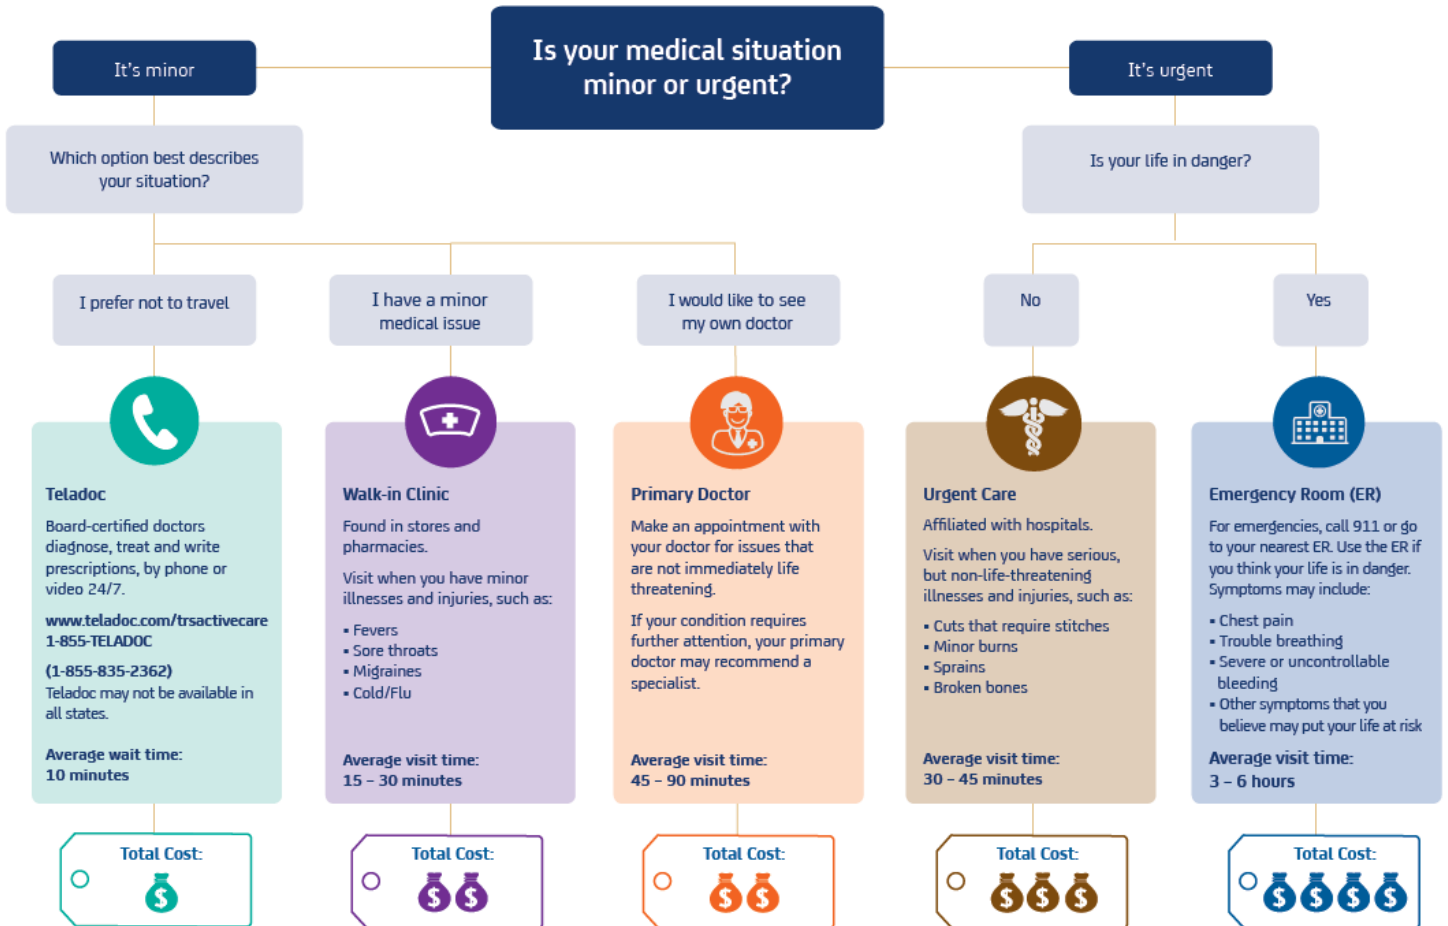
Is your medical situation minor or urgent?

It's minor

Which option best describes your situation?

I prefer not to travel

I have a minor medical issue

I would like to see my own doctor

It's urgent

Is your life in danger?

No

Yes

Teladoc

Board-certified doctors diagnose, treat and write prescriptions, by phone or video 24/7.

www.teladoc.com/trsactivecare
1-855-TELADOC
(1-855-835-2362)
Teladoc may not be available in all states.

Average wait time:
10 minutes

Total Cost:
$

Walk-in Clinic

Found in stores and pharmacies.

Visit when you have minor illnesses and injuries, such as:

- Fevers
- Sore throats
- Migraines
- Cold/Flu

Average visit time:
15 – 30 minutes

Total Cost:
$$

Primary Doctor

Make an appointment with your doctor for issues that are not immediately life threatening.

If your condition requires further attention, your primary doctor may recommend a specialist.

Average visit time:
45 – 90 minutes

Total Cost:
$$

Urgent Care

Affiliated with hospitals.

Visit when you have serious, but non-life-threatening illnesses and injuries, such as:

- Cuts that require stitches
- Minor burns
- Sprains
- Broken bones

Average visit time:
30 – 45 minutes

Total Cost:
$$$

Emergency Room (ER)

For emergencies, call 911 or go to your nearest ER. Use the ER if you think your life is in danger. Symptoms may include:

- Chest pain
- Trouble breathing
- Severe or uncontrollable bleeding
- Other symptoms that you believe may put your life at risk

Average visit time:
3 – 6 hours

Total Cost:
$$$$